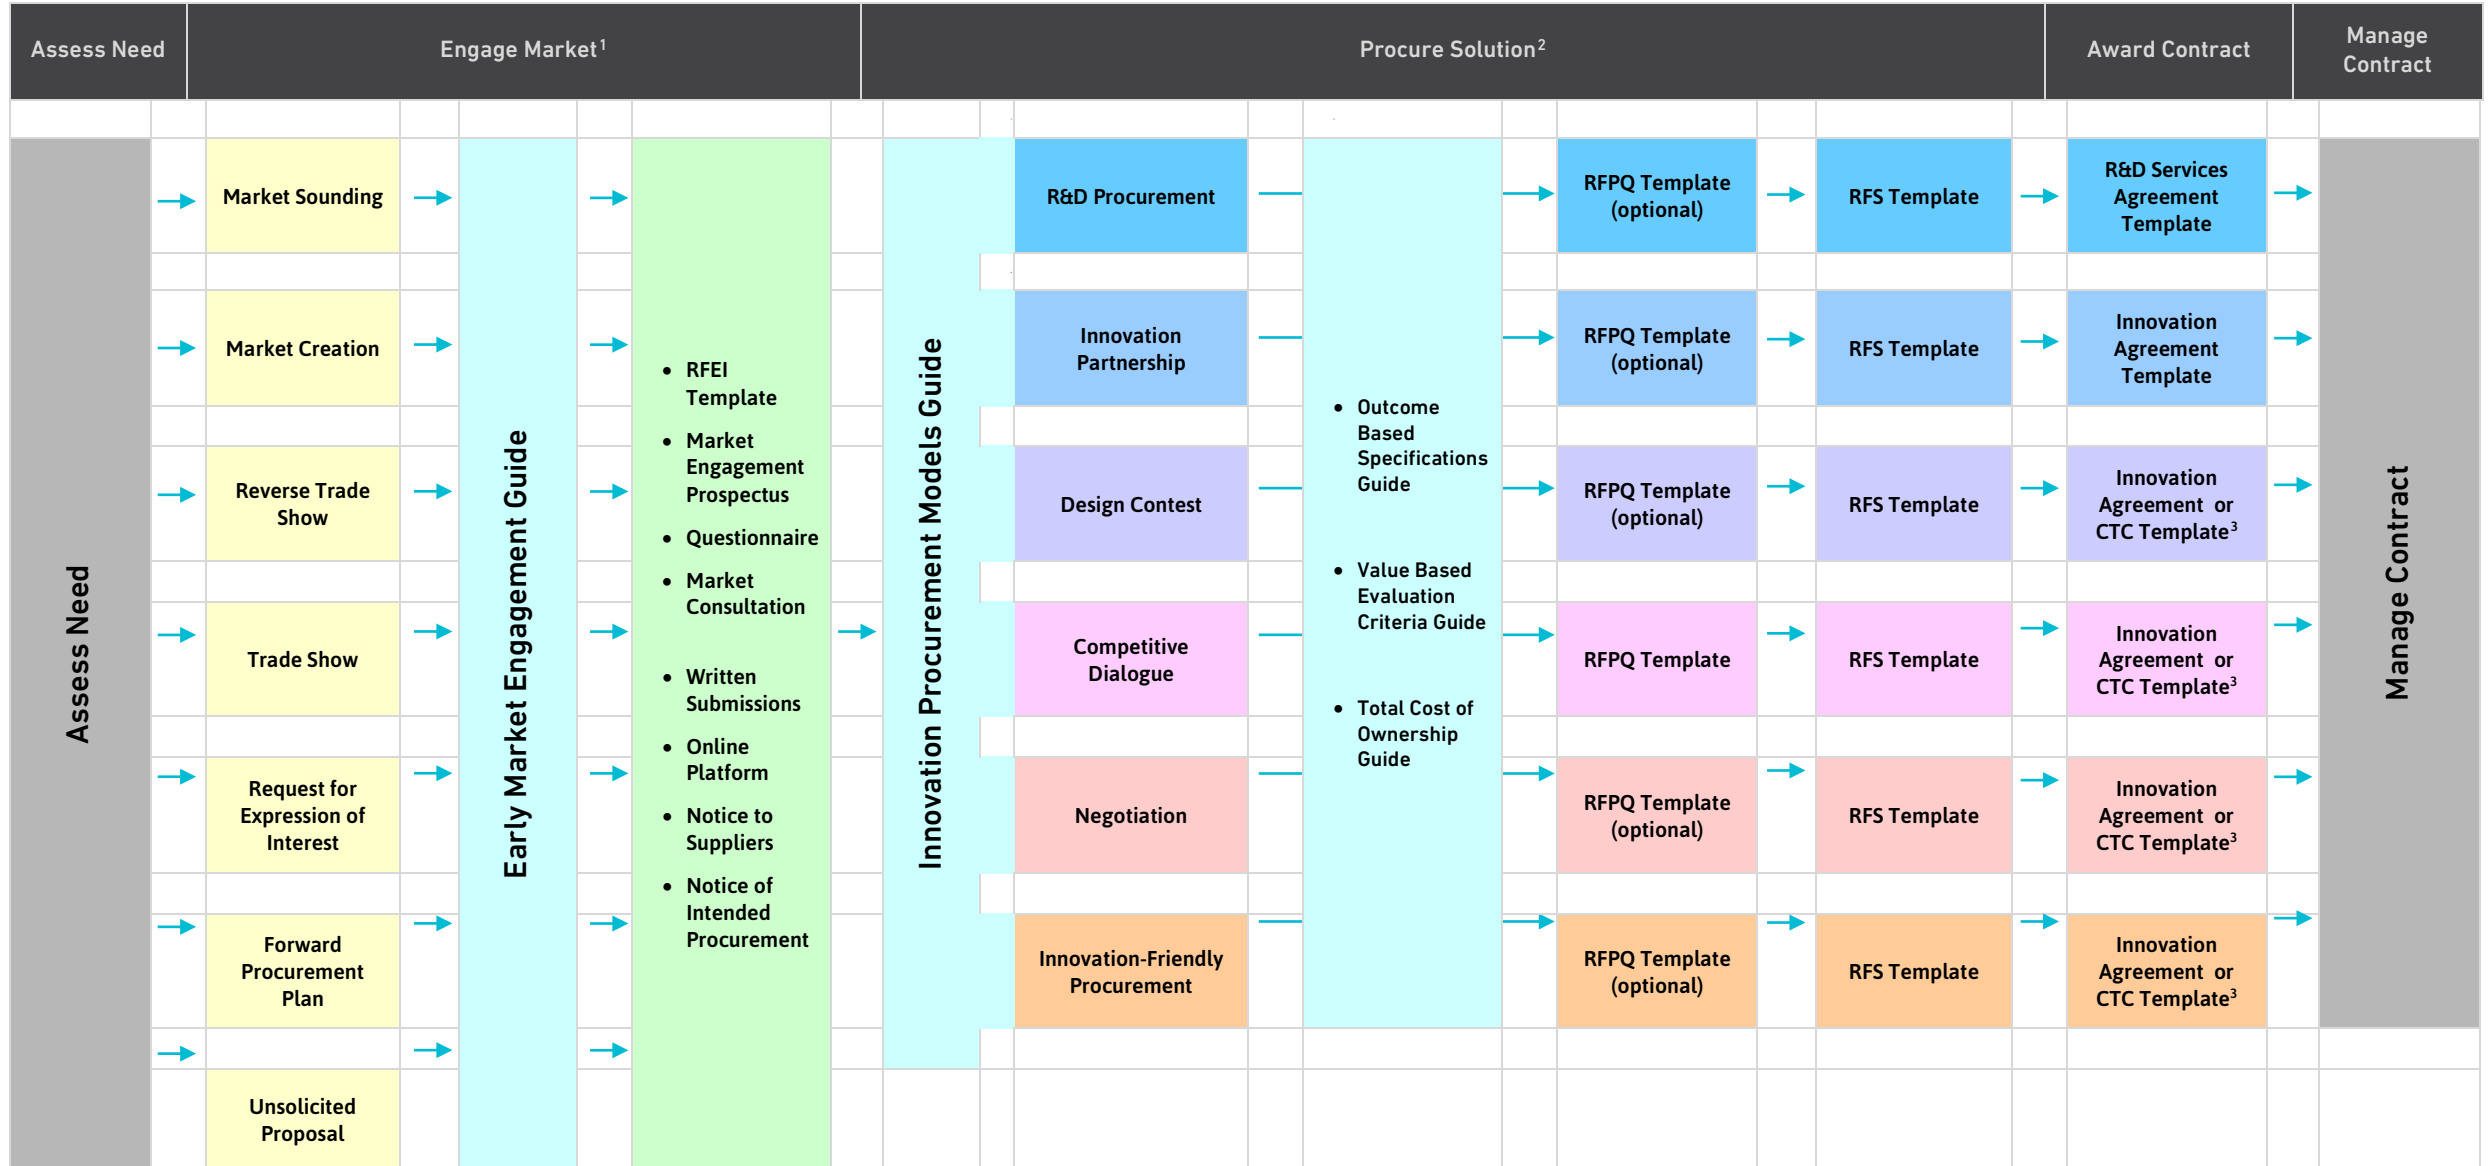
Assess Need | Engage Market$^1$ | Procure Solution$^2$ | Award Contract | Manage Contract

Assess Need

Market Sounding

Market Creation

Reverse Trade Show

Trade Show

Request for Expression of Interest

Forward Procurement Plan

Unsolicited Proposal

Early Market Engagement Guide

- RFEI Template
- Market Engagement Prospectus
- Questionnaire
- Market Consultation
- Written Submissions
- Online Platform
- Notice to Suppliers
- Notice of Intended Procurement

Innovation Procurement Models Guide

R&D Procurement

Innovation Partnership

Design Contest

Competitive Dialogue

Negotiation

Innovation-Friendly Procurement

- Outcome Based Specifications Guide
- Value Based Evaluation Criteria Guide
- Total Cost of Ownership Guide

RFPQ Template (optional)

RFPQ Template (optional)

RFPQ Template (optional)

RFPQ Template

RFPQ Template (optional)

RFPQ Template (optional)

RFS Template

RFS Template

RFS Template

RFS Template

RFS Template

RFS Template

R&D Services Agreement Template

Innovation Agreement Template

Innovation Agreement or CTC Template$^3$

Innovation Agreement or CTC Template$^3$

Innovation Agreement or CTC Template$^3$

Innovation Agreement or CTC Template$^3$

Manage Contract